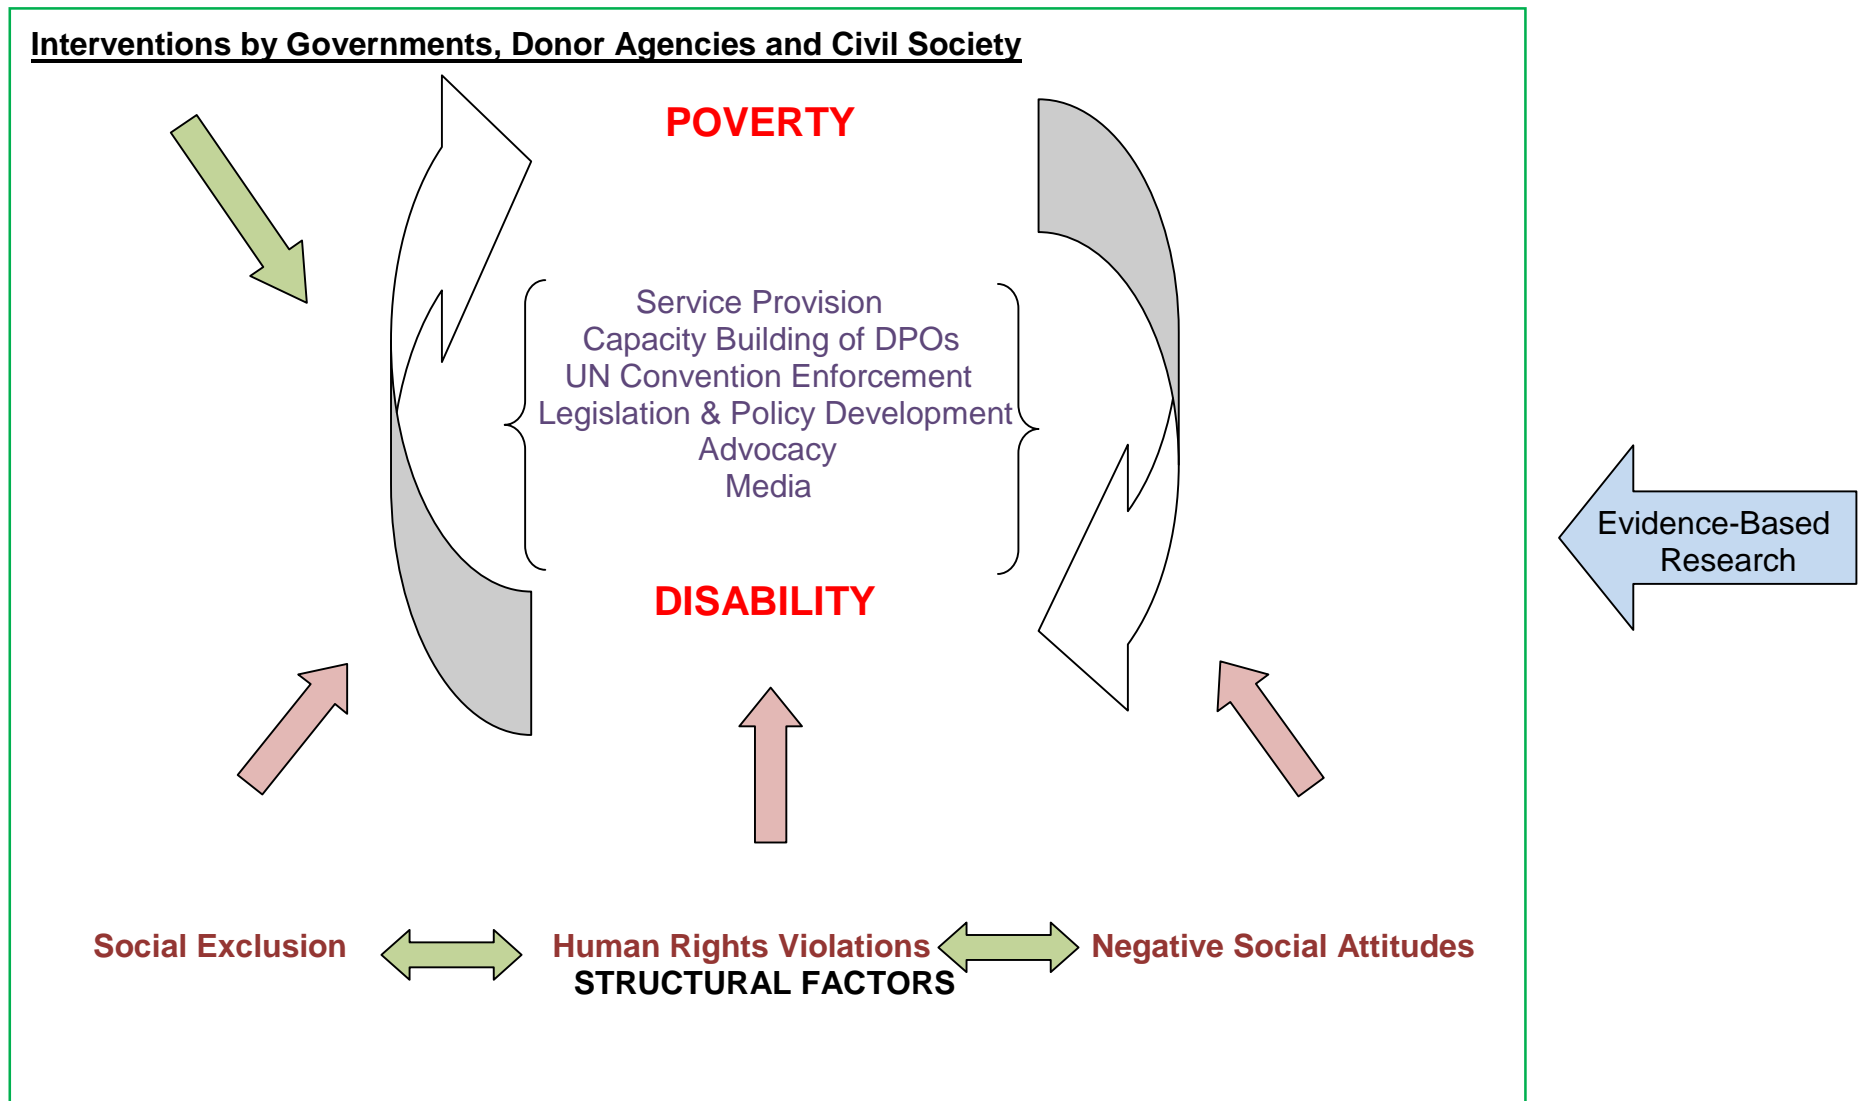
Interventions by Governments, Donor Agencies and Civil Society

POVERTY

Service Provision
Capacity Building of DPOs
UN Convention Enforcement
Legislation & Policy Development
Advocacy
Media

DISABILITY

Evidence-Based Research

Social Exclusion

Human Rights Violations

Negative Social Attitudes

STRUCTURAL FACTORS